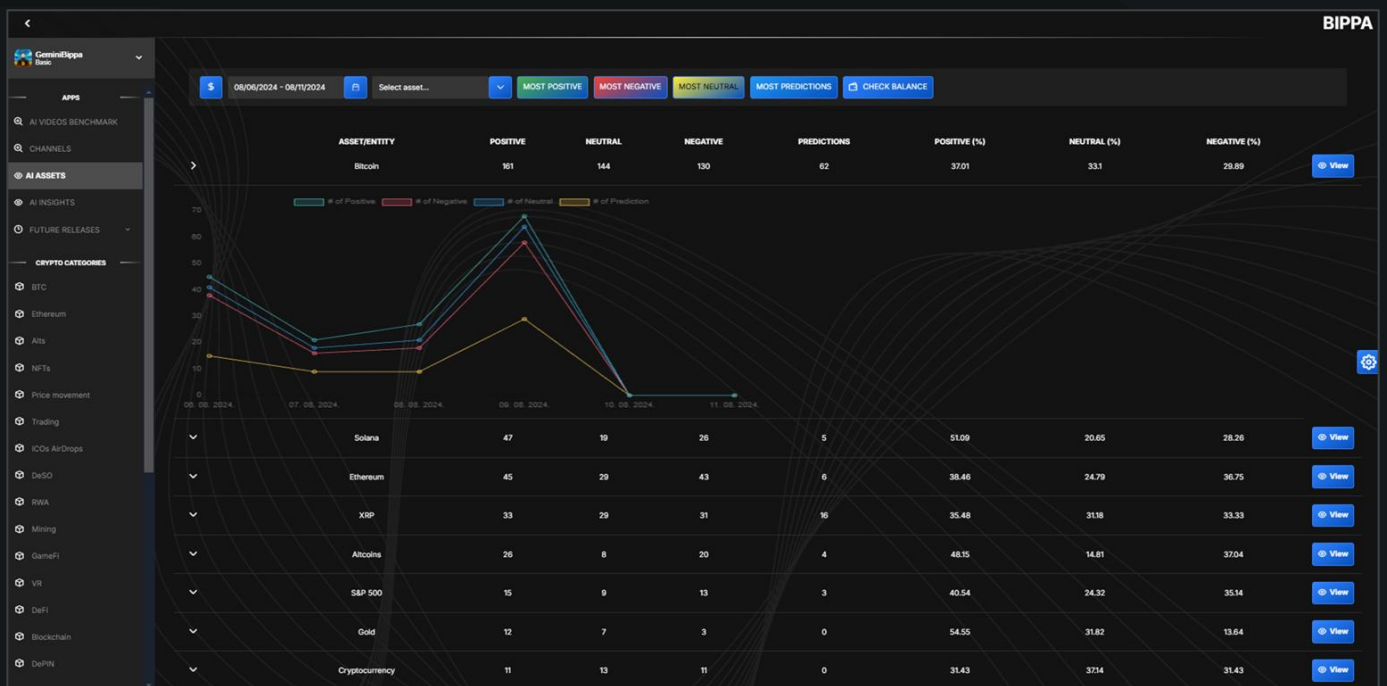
BIPPA

GeminiBippa
Basic

APPS
AI VIDEOS BENCHMARK
CHANNELS
AI ASSETS
AI INSIGHTS
FUTURE RELEASES

CRYPTO CATEGORIES
BTC
Ethereum
Alts
NFTs
Price movement
Trading
ICOs AirDrops
DeSO
RWA
Mining
GameFi
VR
DeFi
Blockchain
DePIN

$ 08/06/2024 - 08/11/2024 Select asset... MOST POSITIVE MOST NEGATIVE MOST NEUTRAL MOST PREDICTIONS CHECK BALANCE

| | ASSET/ENTITY | POSITIVE | NEUTRAL | NEGATIVE | PREDICTIONS | POSITIVE (%) | NEUTRAL (%) | NEGATIVE (%) | |
|---|---|---|---|---|---|---|---|---|---|
| > | Bitcoin | 161 | 144 | 130 | 62 | 37.01 | 33.1 | 29.89 | View |

# of Positive # of Negative # of Neutral # of Prediction
70
60
50
40
30
20
10
0
06. 08. 2024. 07. 08. 2024. 08. 08. 2024. 09. 08. 2024. 10. 08. 2024. 11. 08. 2024.

| | ASSET/ENTITY | POSITIVE | NEUTRAL | NEGATIVE | PREDICTIONS | POSITIVE (%) | NEUTRAL (%) | NEGATIVE (%) | |
|---|---|---|---|---|---|---|---|---|---|
| ∨ | Solana | 47 | 19 | 26 | 5 | 51.09 | 20.65 | 28.26 | View |
| ∨ | Ethereum | 45 | 29 | 43 | 6 | 38.46 | 24.79 | 36.75 | View |
| ∨ | XRP | 33 | 29 | 31 | 16 | 35.48 | 31.18 | 33.33 | View |
| ∨ | Altcoins | 26 | 8 | 20 | 4 | 48.15 | 14.81 | 37.04 | View |
| ∨ | S&P 500 | 15 | 9 | 13 | 3 | 40.54 | 24.32 | 35.14 | View |
| ∨ | Gold | 12 | 7 | 3 | 0 | 54.55 | 31.82 | 13.64 | View |
| ∨ | Cryptocurrency | 11 | 13 | 11 | 0 | 31.43 | 37.14 | 31.43 | View |